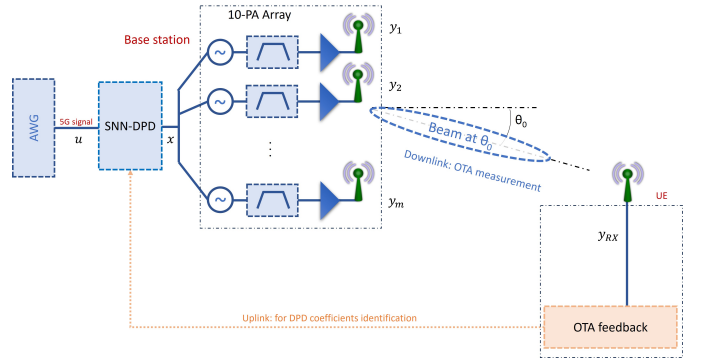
10-PA Array

Base station

$y_1$

$y_2$

$y_m$

AWG

5G signal

$u$

SNN-DPD

$x$

⋮

$\theta_0$

Beam at $\theta_0$

Downlink: OTA measurement

UE

$y_{RX}$

Uplink: for DPD coefficients identification

OTA feedback